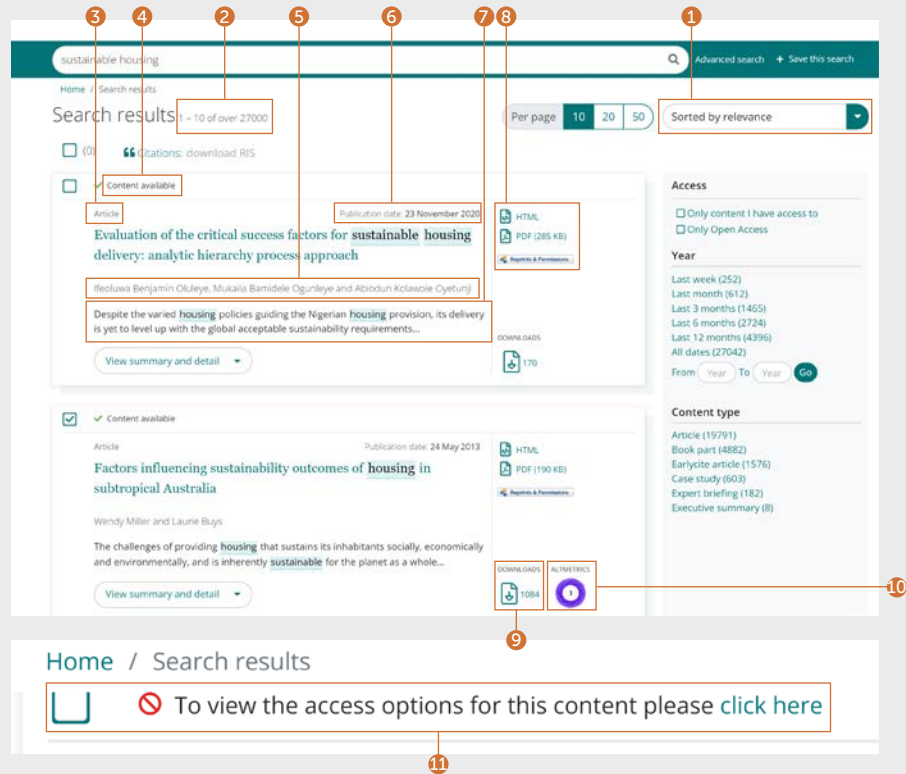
3 4 2 5 6 7 8 1

sustainable housing

Advanced search + Save this search

Home / Search results

Search results 1 – 10 of over 27000

Per page 10 20 50

Sorted by relevance

(0) Citations: download RIS

✓ Content available

Article

Publication date: 23 November 2020

Evaluation of the critical success factors for sustainable housing delivery: analytic hierarchy process approach

Ifeoluwa Benjamin Oluleye, Mukaila Bamidele Ogunleye and Abiodun Kolawole Oyetunji

Despite the varied housing policies guiding the Nigerian housing provision, its delivery is yet to level up with the global acceptable sustainability requirements...

View summary and detail

HTML

PDF (285 KB)

Reprints & Permissions

DOWNLOADS

170

✓ Content available

Article

Publication date: 24 May 2013

Factors influencing sustainability outcomes of housing in subtropical Australia

Wendy Miller and Laurie Buys

The challenges of providing housing that sustains its inhabitants socially, economically and environmentally, and is inherently sustainable for the planet as a whole...

View summary and detail

HTML

PDF (190 KB)

Reprints & Permissions

DOWNLOADS

1084

ALTMETRICS

3

Access

Only content I have access to

Only Open Access

Year

Last week (252)

Last month (612)

Last 3 months (1465)

Last 6 months (2724)

Last 12 months (4396)

All dates (27042)

From Year To Year Go

Content type

Article (19791)

Book part (4882)

Earlycite article (1576)

Case study (603)

Expert briefing (182)

Executive summary (8)

10

9

Home / Search results

To view the access options for this content please click here

11